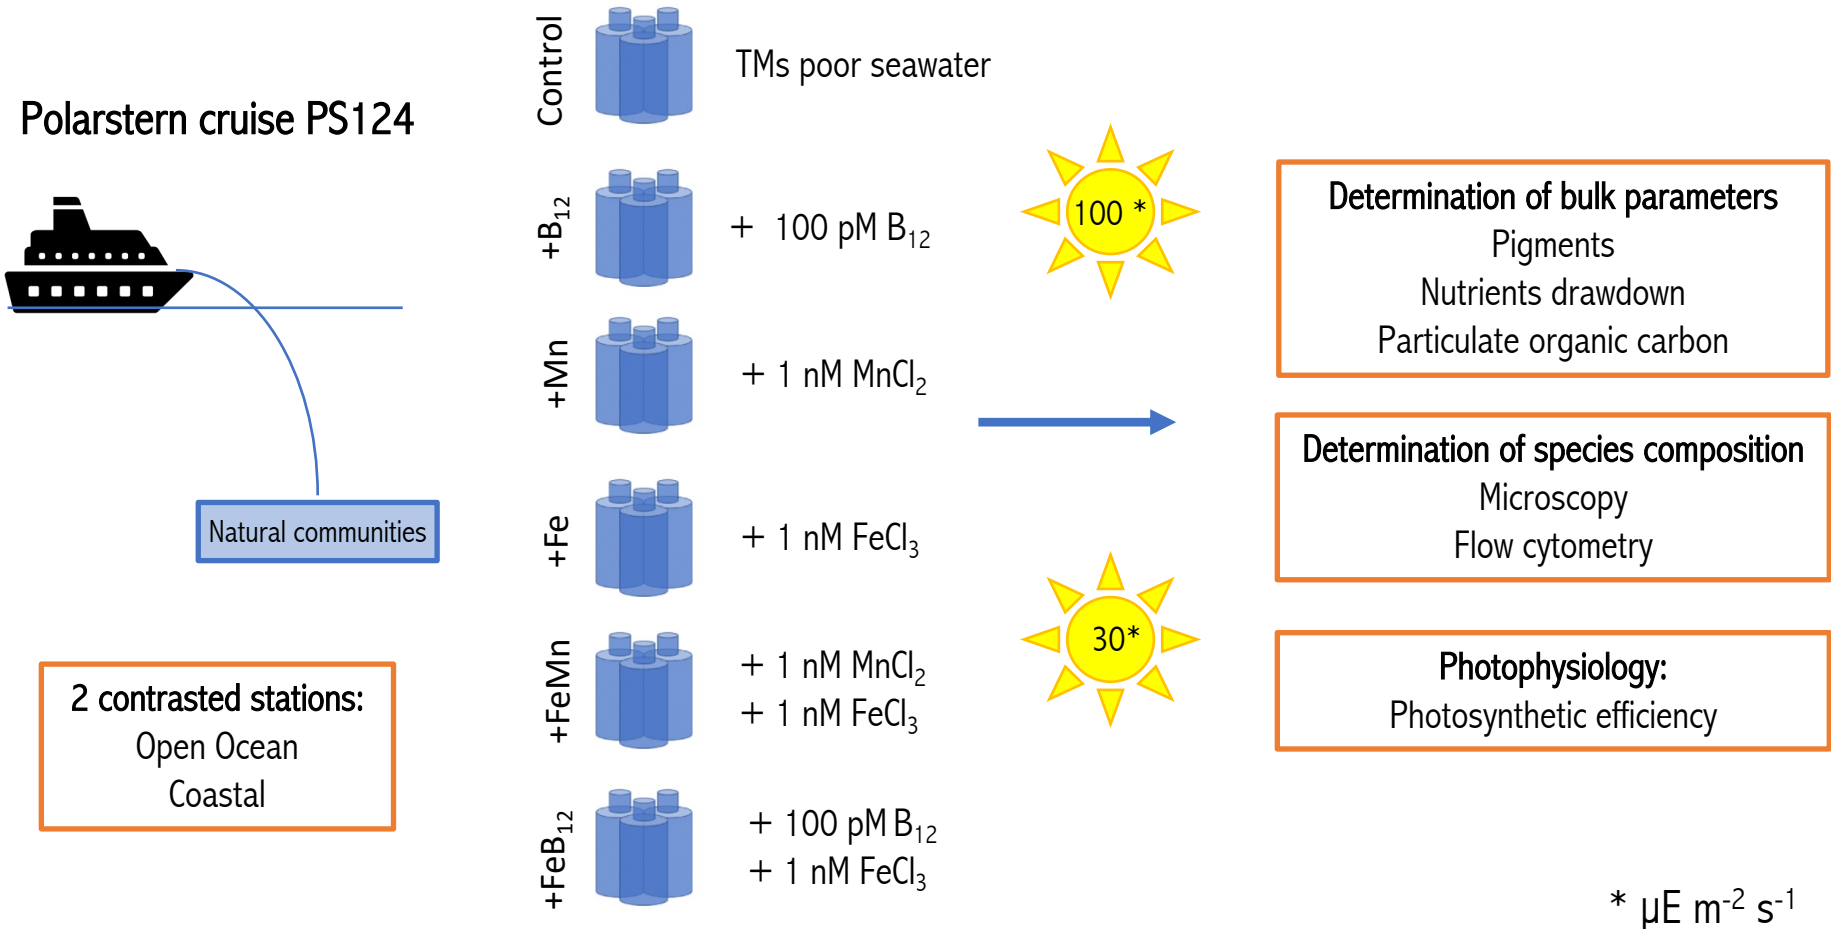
Polarstern cruise PS124

Natural communities

2 contrasted stations:
Open Ocean
Coastal

Control
TMs poor seawater

$+B_{12}$
+ 100 pM $B_{12}$

+Mn
+ 1 nM $MnCl_2$

+Fe
+ 1 nM $FeCl_3$

+FeMn
+ 1 nM $MnCl_2$
+ 1 nM $FeCl_3$

$+FeB_{12}$
+ 100 pM $B_{12}$
+ 1 nM $FeCl_3$

100 *

30*

Determination of bulk parameters
Pigments
Nutrients drawdown
Particulate organic carbon

Determination of species composition
Microscopy
Flow cytometry

Photophysiology:
Photosynthetic efficiency

* $\mu E\ m^{-2}\ s^{-1}$